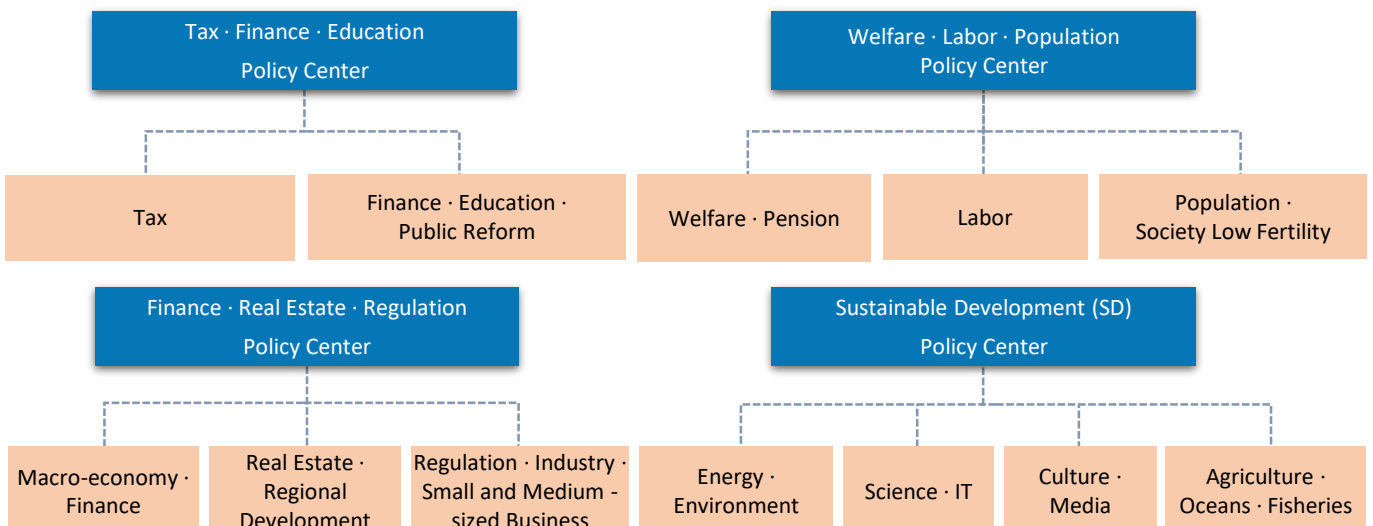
Tax · Finance · Education
Policy Center

Tax

Finance · Education · Public Reform

Welfare · Labor · Population
Policy Center

Welfare · Pension

Labor

Population · Society Low Fertility

Finance · Real Estate · Regulation
Policy Center

Macro-economy · Finance

Real Estate · Regional Development

Regulation · Industry · Small and Medium - sized Business

Sustainable Development (SD)
Policy Center

Energy · Environment

Science · IT

Culture · Media

Agriculture · Oceans · Fisheries